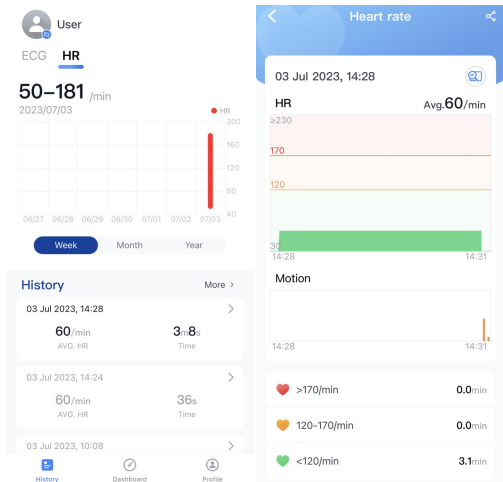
User

ECG HR

50–181 /min

2023/07/03

HR

200
160
120
80
40

06/27 06/28 06/29 06/30 07/01 07/02 07/03

Week Month Year

History More >

03 Jul 2023, 14:28 >

60/min
AVG. HR

3m8s
Time

03 Jul 2023, 14:24 >

60/min
AVG. HR

36s
Time

03 Jul 2023, 10:08 >

History Dashboard Profile

< Heart rate

03 Jul 2023, 14:28

HR Avg.60/min

≥230
170
120
30

14:28 14:31

Motion

14:28 14:31

>170/min 0.0min

120-170/min 0.0min

<120/min 3.1min